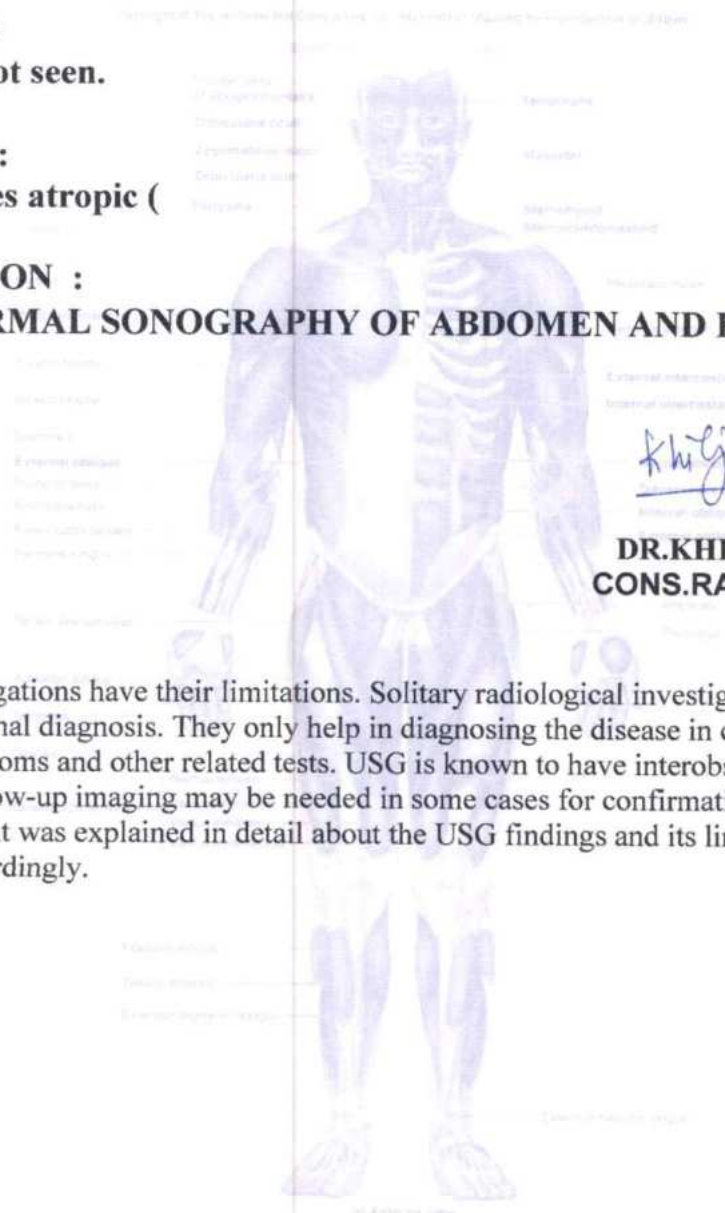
ot seen.

:
es atropic (

ON :
RMAL SONOGRAPHY OF ABDOMEN AND I

DR.KHI
CONS.RA

gations have their limitations. Solitary radiological investig nal diagnosis. They only help in diagnosing the disease in c oms and other related tests. USG is known to have interobs ow-up imaging may be needed in some cases for confirmati t was explained in detail about the USG findings and its lin rdingly.